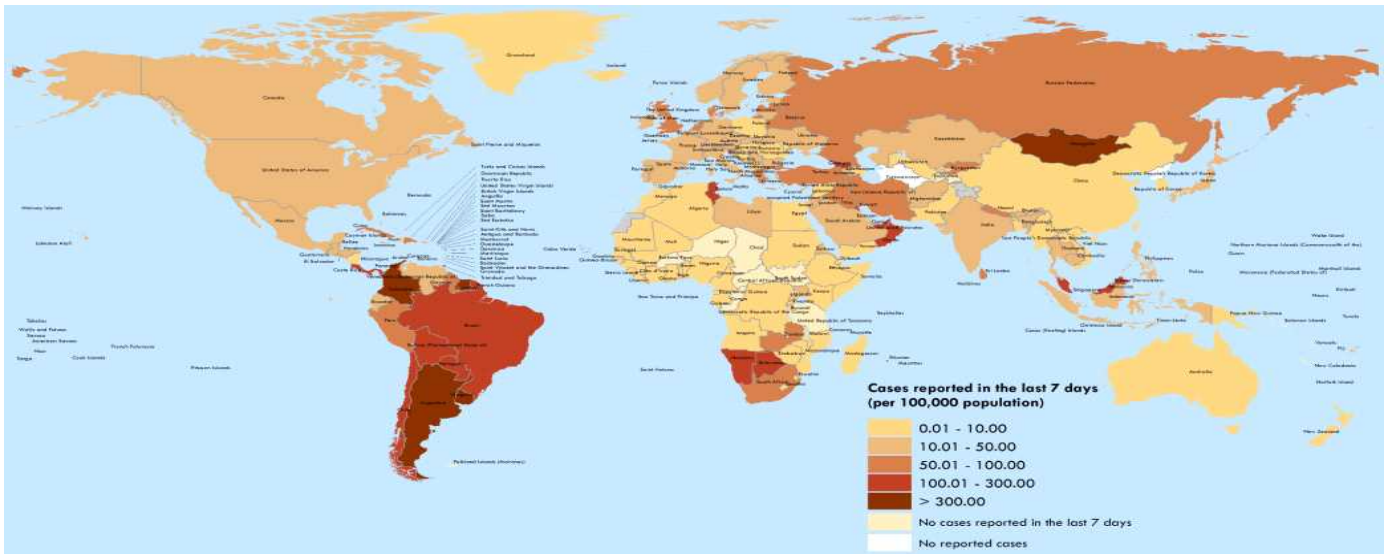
Greenland

Canada

United States of America

Russian Federation

China

Mongolia

Brazil

Argentina

Australia

Cases reported in the last 7 days
(per 100,000 population)

0.01 - 10.00
10.01 - 50.00
50.01 - 100.00
100.01 - 300.00
> 300.00
No cases reported in the last 7 days
No reported cases